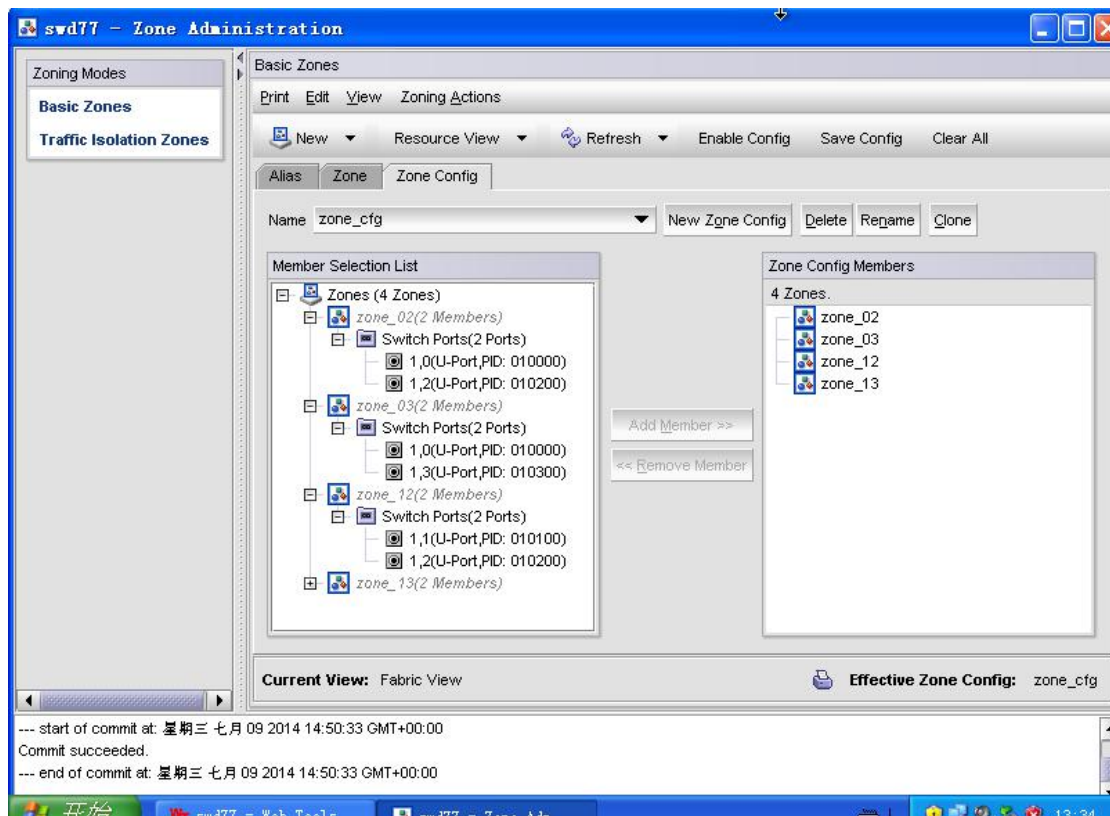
swd77 - Zone Administration

Zoning Modes
Basic Zones
Traffic Isolation Zones

Basic Zones
Print Edit View Zoning Actions
New ▾ Resource View ▾ Refresh ▾ Enable Config Save Config Clear All
Alias Zone Zone Config
Name zone_cfg
New Zone Config Delete Rename Clone

Member Selection List
Zones (4 Zones)
zone_02(2 Members)
Switch Ports(2 Ports)
1,0(U-Port,PID: 010000)
1,2(U-Port,PID: 010200)
zone_03(2 Members)
Switch Ports(2 Ports)
1,0(U-Port,PID: 010000)
1,3(U-Port,PID: 010300)
zone_12(2 Members)
Switch Ports(2 Ports)
1,1(U-Port,PID: 010100)
1,2(U-Port,PID: 010200)
zone_13(2 Members)

Add Member >>
<< Remove Member

Zone Config Members
4 Zones.
zone_02
zone_03
zone_12
zone_13

Current View: Fabric View
Effective Zone Config: zone_cfg

--- start of commit at: 星期三 七月 09 2014 14:50:33 GMT+00:00
Commit succeeded.
--- end of commit at: 星期三 七月 09 2014 14:50:33 GMT+00:00

开始 swd77 - Web Tools swd77 - Zone Ad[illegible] 13:34